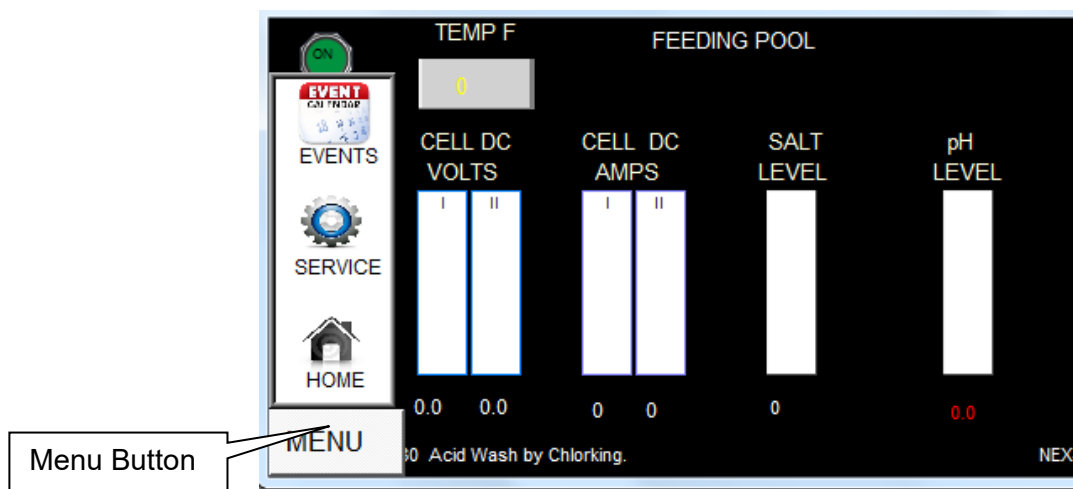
ON

TEMP F

0

FEEDING POOL

EVENT
CALENDAR

EVENTS

SERVICE

HOME

MENU

CELL DC VOLTS

I II

CELL DC AMPS

I II

SALT LEVEL

pH LEVEL

0.0 0.0

0 0

0

0.0

Menu Button

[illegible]0 Acid Wash by Chlorking.

NEX